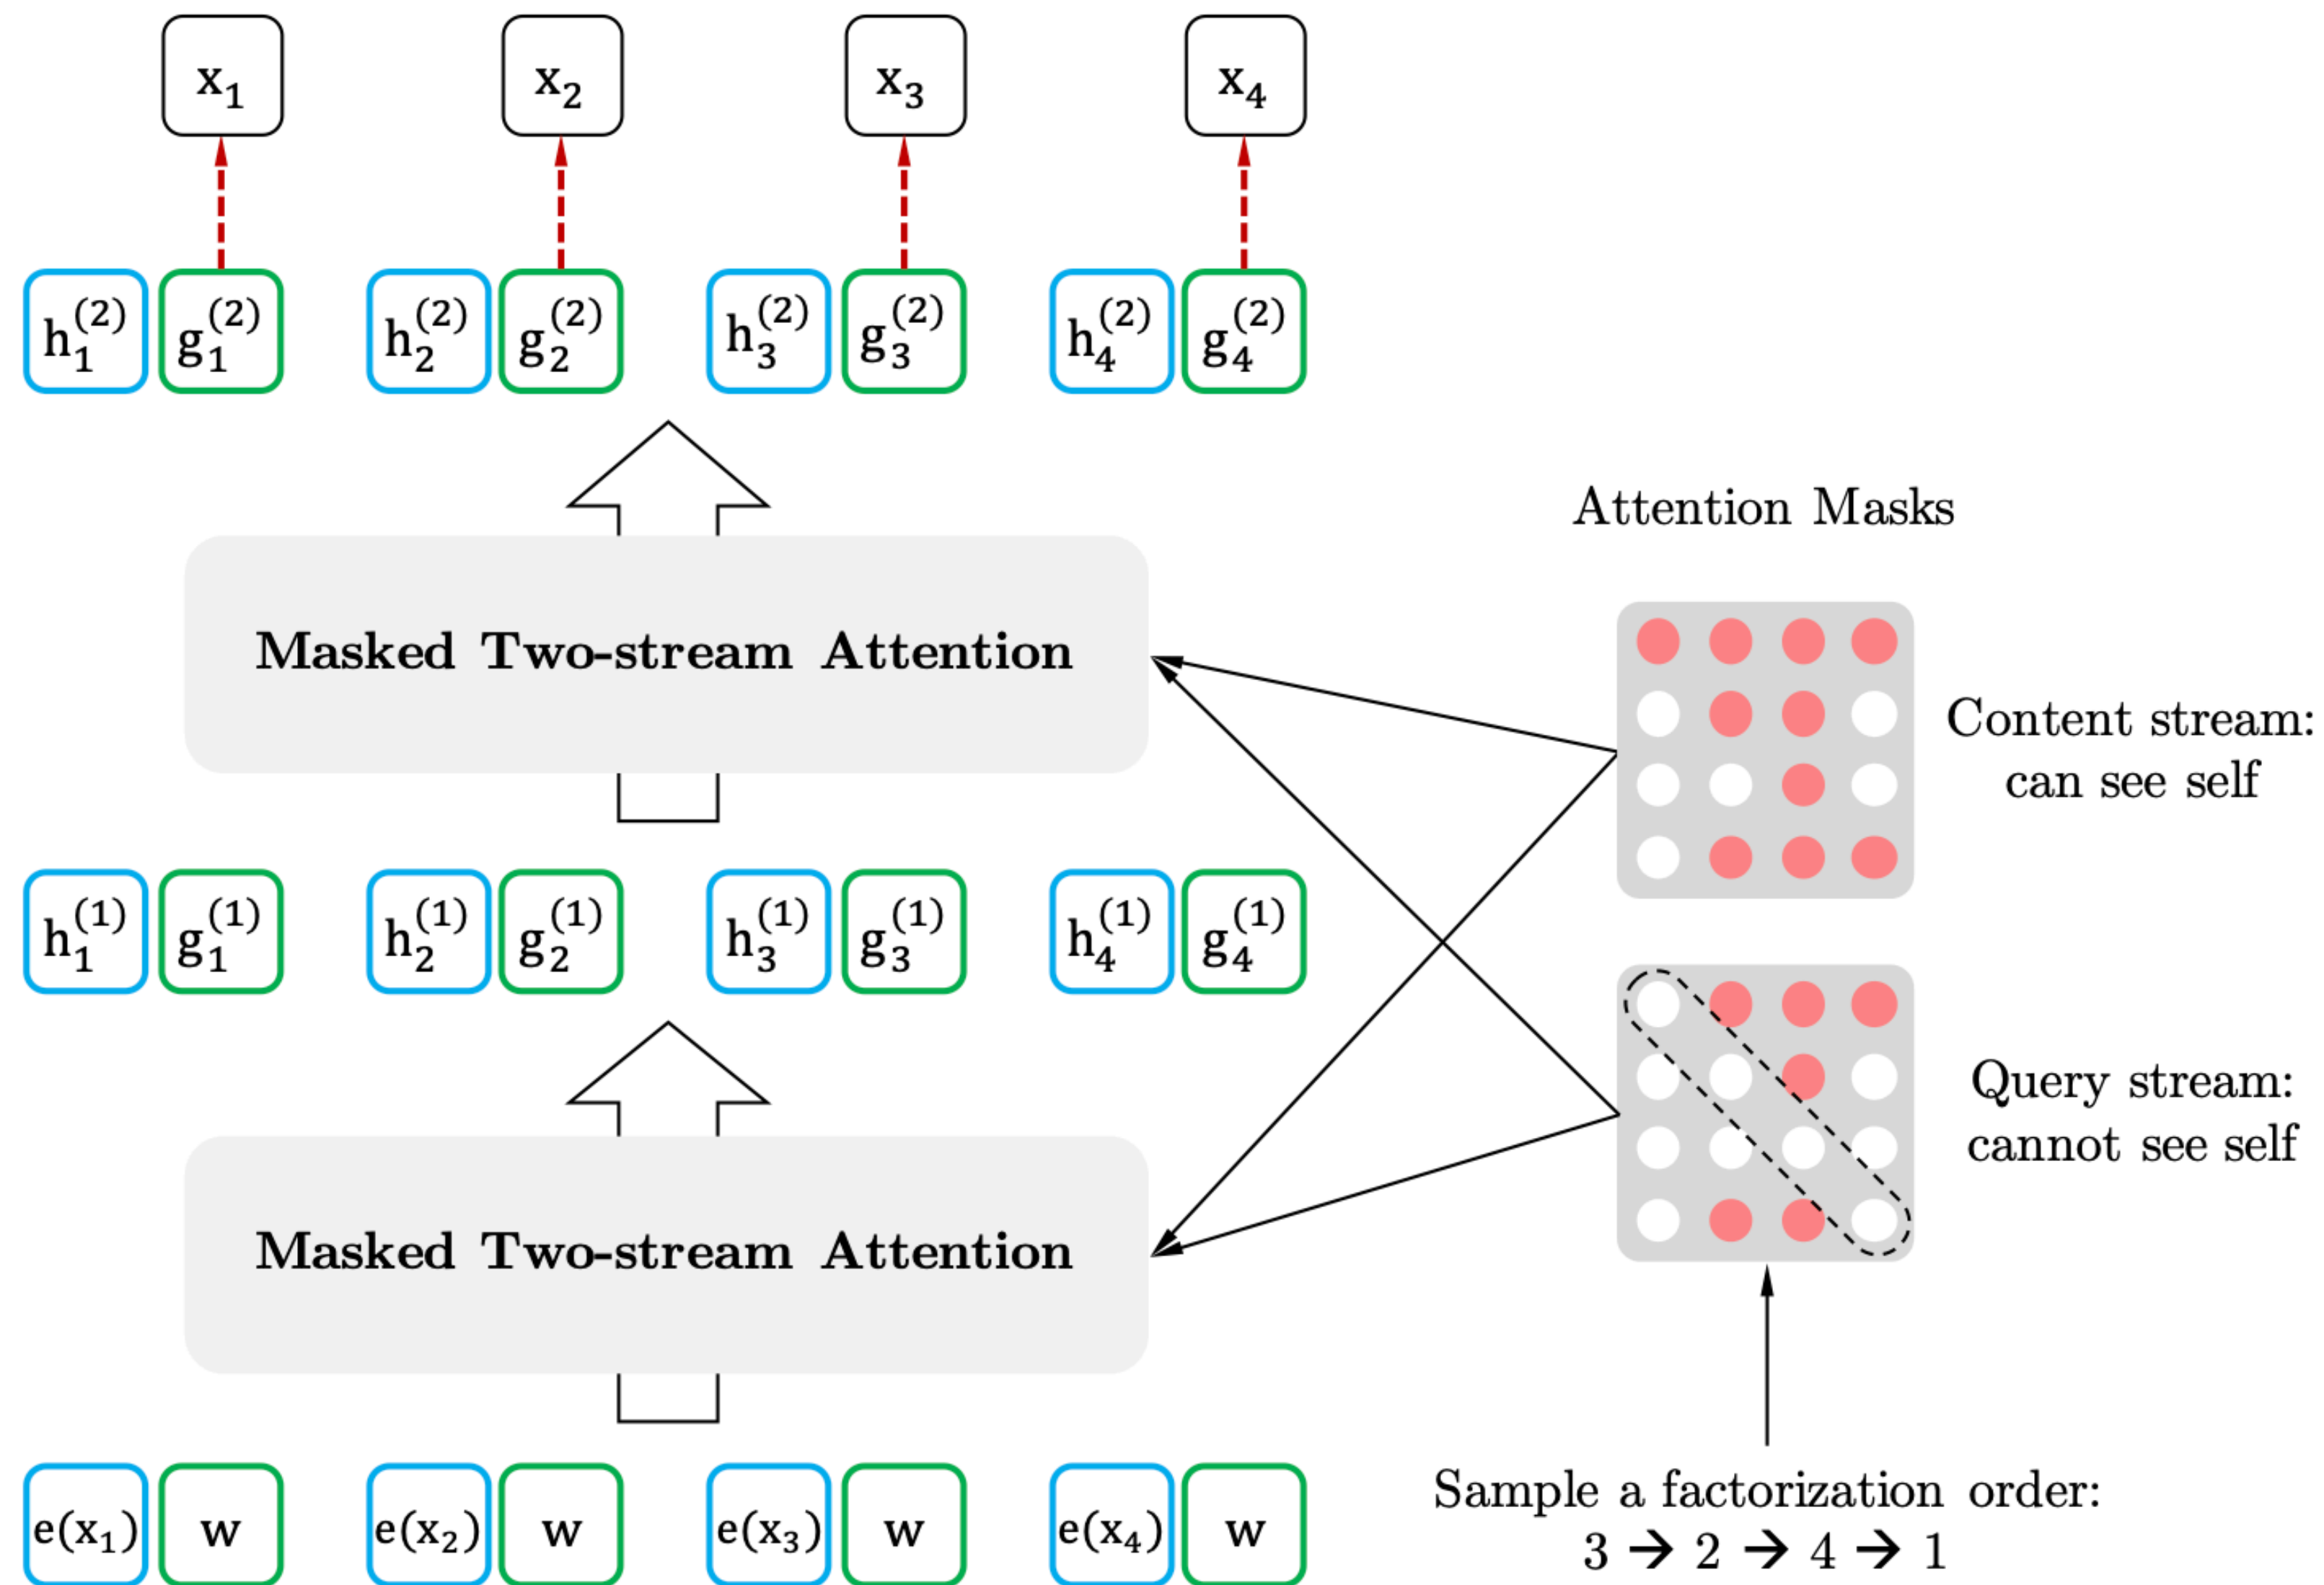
$x_1$ $x_2$ $x_3$ $x_4$

$h_1^{(2)}$ $g_1^{(2)}$ $h_2^{(2)}$ $g_2^{(2)}$ $h_3^{(2)}$ $g_3^{(2)}$ $h_4^{(2)}$ $g_4^{(2)}$

Attention Masks

Masked Two-stream Attention

Content stream: can see self

$h_1^{(1)}$ $g_1^{(1)}$ $h_2^{(1)}$ $g_2^{(1)}$ $h_3^{(1)}$ $g_3^{(1)}$ $h_4^{(1)}$ $g_4^{(1)}$

Query stream: cannot see self

Masked Two-stream Attention

$e(x_1)$ w $e(x_2)$ w $e(x_3)$ w $e(x_4)$ w

Sample a factorization order:
$3 \rightarrow 2 \rightarrow 4 \rightarrow 1$